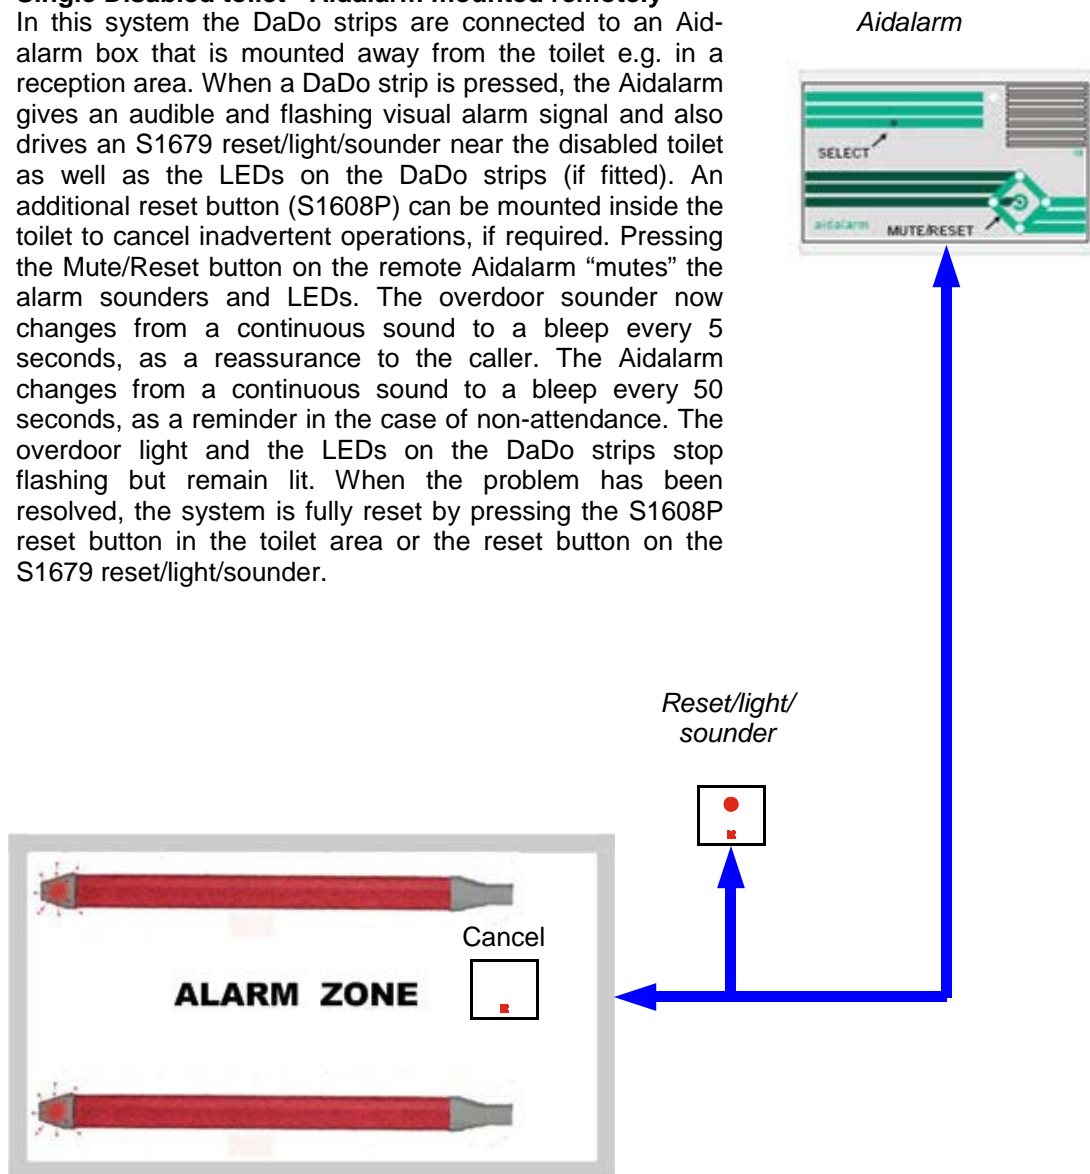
Single Disabled toilet – Aidalarm mounted remotely

In this system the DaDo strips are connected to an Aidalarm box that is mounted away from the toilet e.g. in a reception area. When a DaDo strip is pressed, the Aidalarm gives an audible and flashing visual alarm signal and also drives an S1679 reset/light/sounder near the disabled toilet as well as the LEDs on the DaDo strips (if fitted). An additional reset button (S1608P) can be mounted inside the toilet to cancel inadvertent operations, if required. Pressing the Mute/Reset button on the remote Aidalarm "mutes" the alarm sounders and LEDs. The overdoor sounder now changes from a continuous sound to a bleep every 5 seconds, as a reassurance to the caller. The Aidalarm changes from a continuous sound to a bleep every 50 seconds, as a reminder in the case of non-attendance. The overdoor light and the LEDs on the DaDo strips stop flashing but remain lit. When the problem has been resolved, the system is fully reset by pressing the S1608P reset button in the toilet area or the reset button on the S1679 reset/light/sounder.

Aidalarm

SELECT

aidalarm

MUTE/RESET

Reset/light/ sounder

Cancel

ALARM ZONE